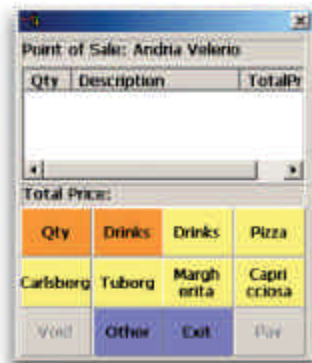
Point of Sale: Andria Velerio

| Qty | Description | TotalPr |
|---|---|---|

Total Price:

| Qty | Drinks | Drinks | Pizza |
|---|---|---|---|
| Carlsberg | Tuborg | Margh erita | Capri cciosa |
| Void | Other | Exit | Pay |